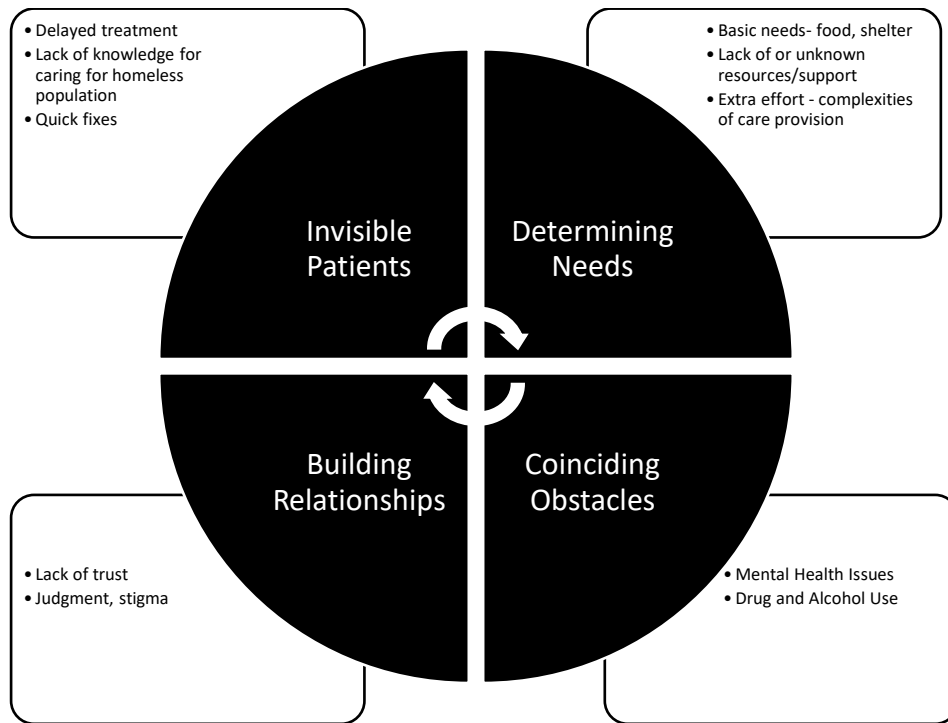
• Delayed treatment
• Lack of knowledge for caring for homeless population
• Quick fixes

• Basic needs- food, shelter
• Lack of or unknown resources/support
• Extra effort - complexities of care provision

Invisible Patients

Determining Needs

Building Relationships

Coinciding Obstacles

• Lack of trust
• Judgment, stigma

• Mental Health Issues
• Drug and Alcohol Use